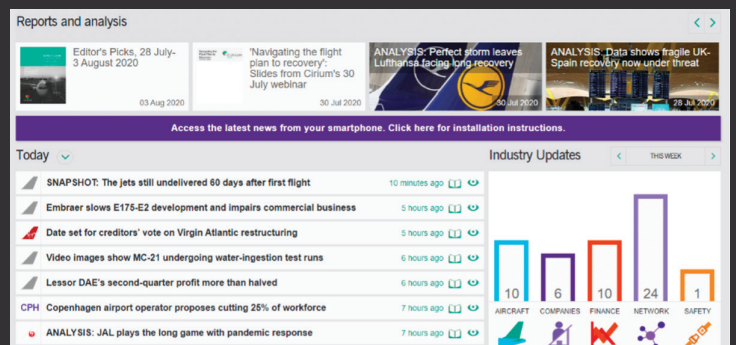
Reports and analysis

Editor's Picks, 28 July-3 August 2020
03 Aug 2020

'Navigating the flight plan to recovery': Slides from Cirium's 30 July webinar
30 Jul 2020

ANALYSIS: Perfect storm leaves Lufthansa facing long recovery
30 Jul 2020

ANALYSIS: Data shows fragile UK-Spain recovery now under threat
28 Jul 2020

Access the latest news from your smartphone. Click here for installation instructions.

Today

SNAPSHOT: The jets still undelivered 60 days after first flight — 10 minutes ago
Embraer slows E175-E2 development and impairs commercial business — 5 hours ago
Date set for creditors' vote on Virgin Atlantic restructuring — 5 hours ago
Video images show MC-21 undergoing water-ingestion test runs — 6 hours ago
Lessor DAE's second-quarter profit more than halved — 6 hours ago
CPH Copenhagen airport operator proposes cutting 25% of workforce — 7 hours ago
ANALYSIS: JAL plays the long game with pandemic response — 7 hours ago

Industry Updates
THIS WEEK

| 10 | 6 | 10 | 24 | 1 |
|---|---|---|---|---|
| AIRCRAFT | COMPANIES | FINANCE | NETWORK | SAFETY |